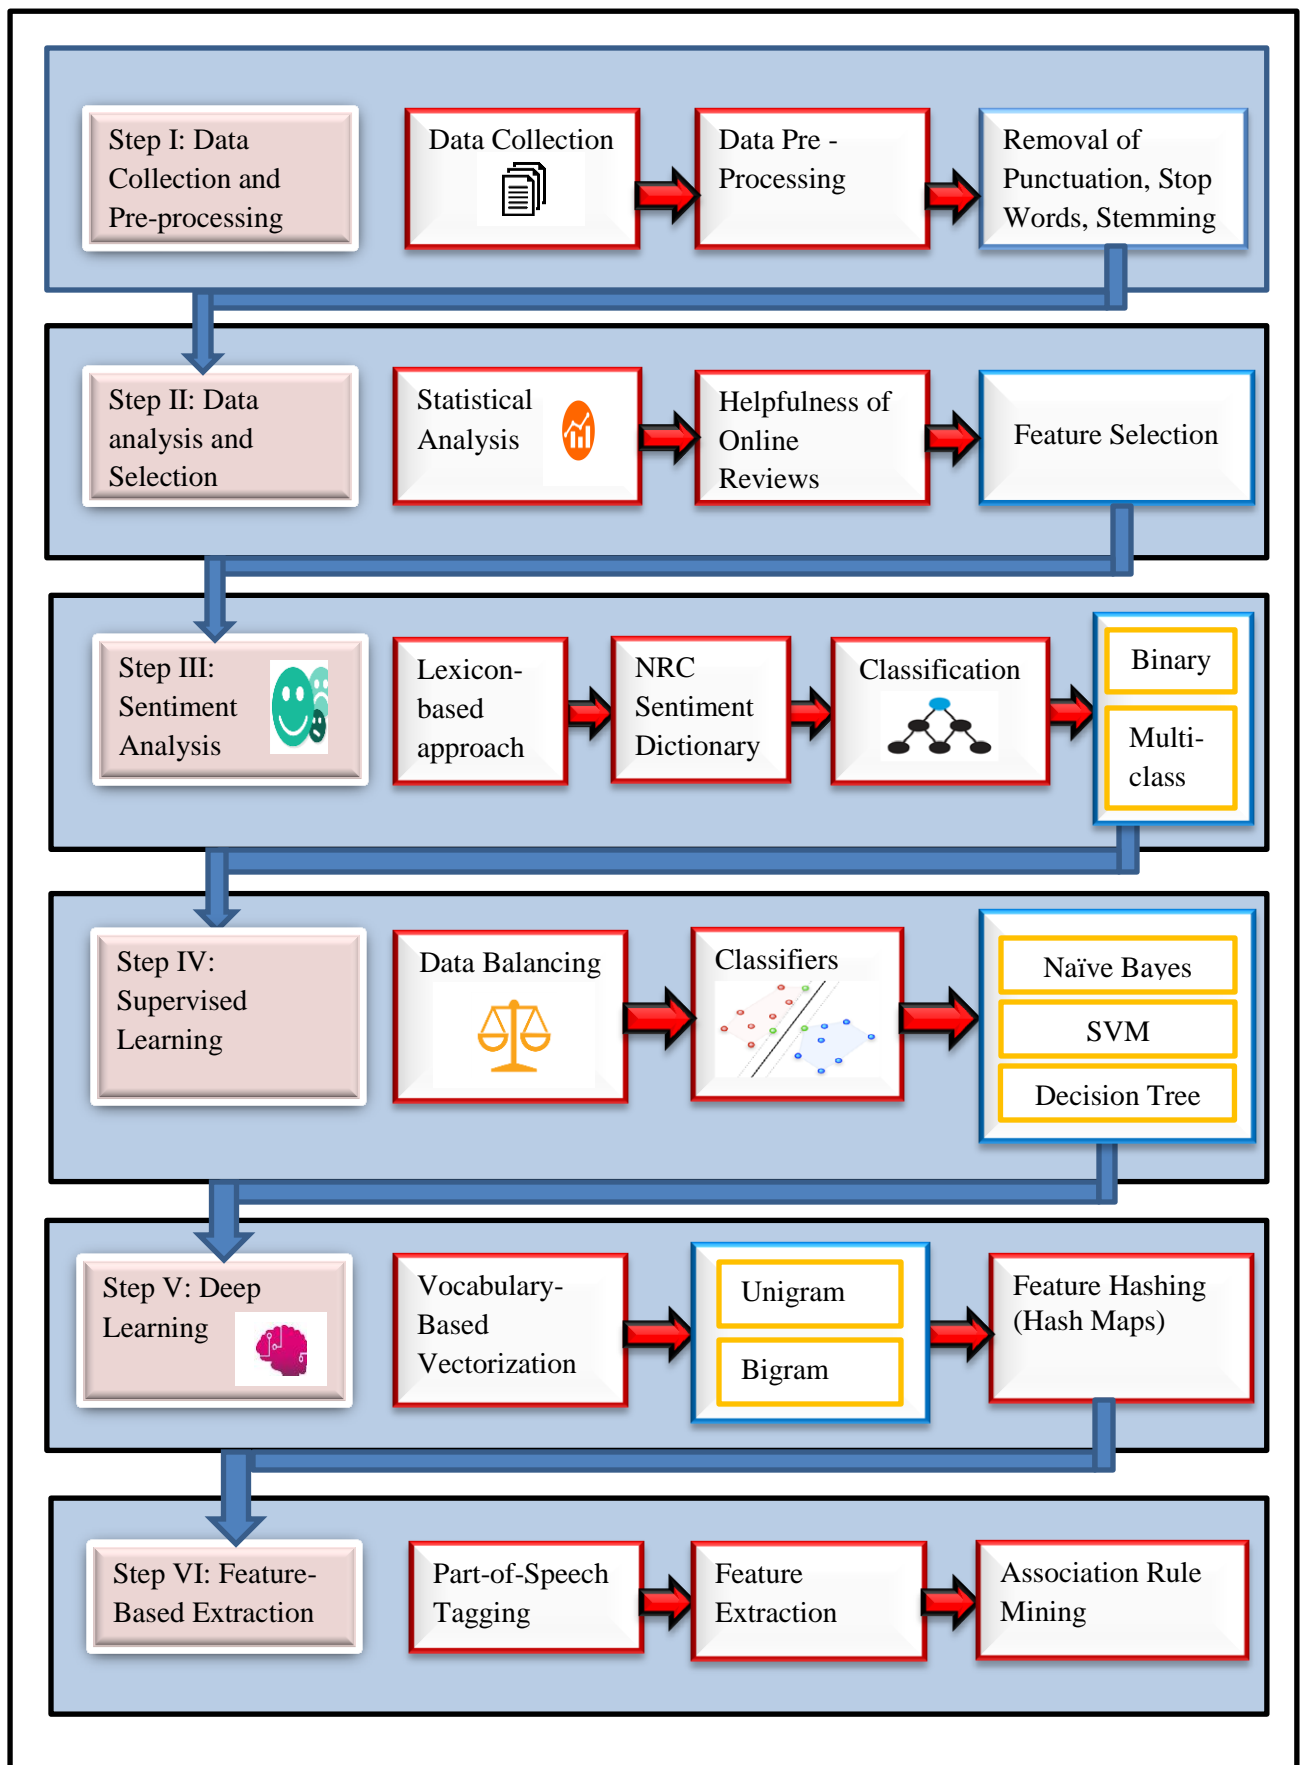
Step I: Data Collection and Pre-processing

Data Collection

Data Pre - Processing

Removal of Punctuation, Stop Words, Stemming

Step II: Data analysis and Selection

Statistical Analysis

Helpfulness of Online Reviews

Feature Selection

Step III: Sentiment Analysis

Lexicon-based approach

NRC Sentiment Dictionary

Classification

Binary

Multi-class

Step IV: Supervised Learning

Data Balancing

Classifiers

Naïve Bayes

SVM

Decision Tree

Step V: Deep Learning

Vocabulary-Based Vectorization

Unigram

Bigram

Feature Hashing (Hash Maps)

Step VI: Feature-Based Extraction

Part-of-Speech Tagging

Feature Extraction

Association Rule Mining